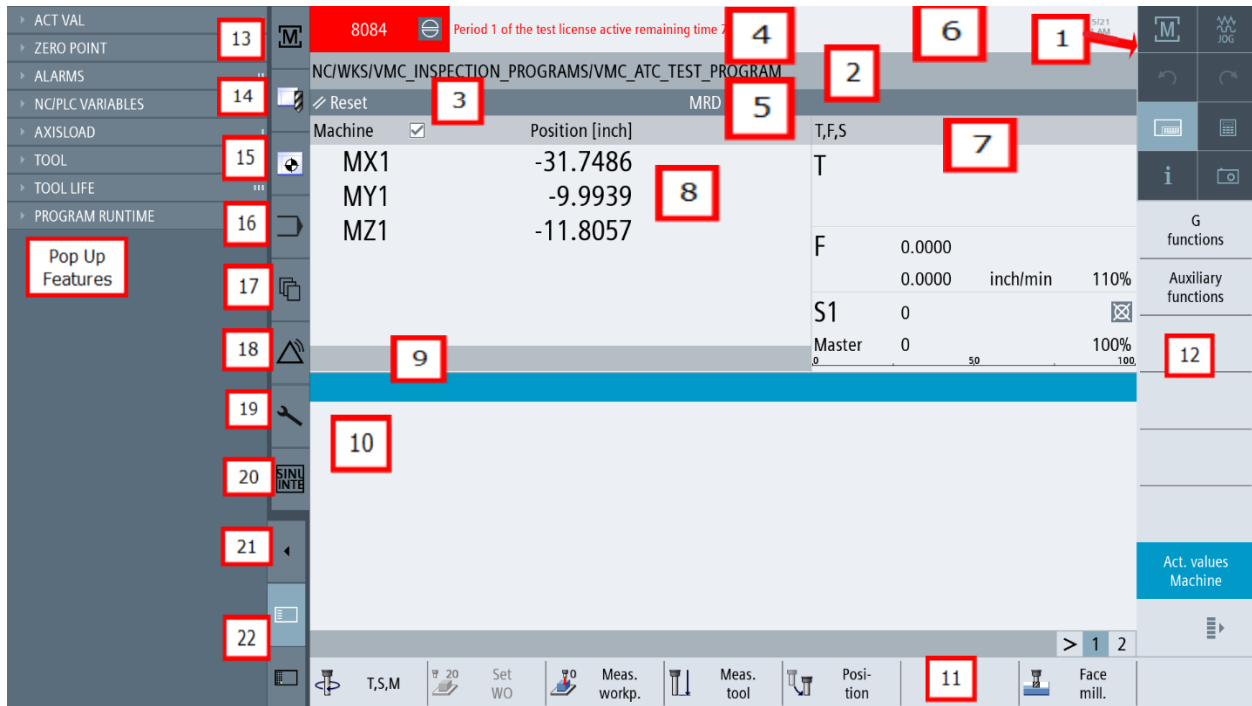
ACT VAL
ZERO POINT
ALARMS
NC/PLC VARIABLES
AXISLOAD
TOOL
TOOL LIFE
PROGRAM RUNTIME

Pop Up Features

13
14
15
16
17
18
19
20
21
22

M

8084
Period 1 of the test license active remaining time 7
4
6
1
5/21
AM

NC/WKS/VMC_INSPECTION_PROGRAMS/VMC_ATC_TEST_PROGRAM
2
Reset
3
MRD
5

| Machine | Position [inch] |
|---|---|
| MX1 | -31.7486 |
| MY1 | -9.9939 |
| MZ1 | -11.8057 |

8

T,F,S
7
T
F 0.0000
0.0000 inch/min 110%
S1 0
Master 0 100%
0 50 100

9
10

M
JOG
i

G functions
Auxiliary functions
12
Act. values Machine

> 1 2

T,S,M
20 Set WO
0 Meas. workp.
Meas. tool
Posi-tion
11
Face mill.